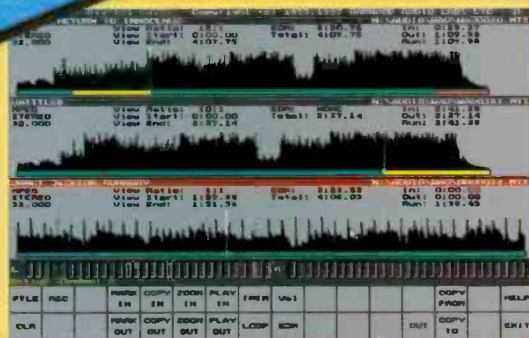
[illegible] Copyright (c) 1993,1995 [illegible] AUDIO LABS LTD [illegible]
RETURN TO INNOCENCE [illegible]
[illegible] View Ratio: 10:1 EDM: 5:00.98 In: 0:00.00
STEREO View Start: 0:00.00 Total: 4:09.76 Out: 4:09.98
32.000 View End: 4:07.75 Run: 4:09.98

UNTITLED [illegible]
MONO View Ratio: 10:1 EDM: NONE In: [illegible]
STEREO View Start: 0:00.00 Total: 3:37.14 Out: 3:37.14
32.000 View End: 3:37.14 Run: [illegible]

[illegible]
MONO View Ratio: 1:1 EDM: 3:33.53 In: 0:00.0
STEREO View Start: 1:55.98 Total: 4:06.03 Out: 0:00.00
32.000 View End: 1:51.75 Run: 1:19.48

FILE | REC | | MARK IN | COPY IN | ZOOM IN | PLAY IN | TRIM | Vol | | | | COPY FROM | | HELP
CLR | | | MARK OUT | COPY OUT | ZOOM OUT | PLAY OUT | LOOP | EDM | | | OUT | COPY TO | | EXIT